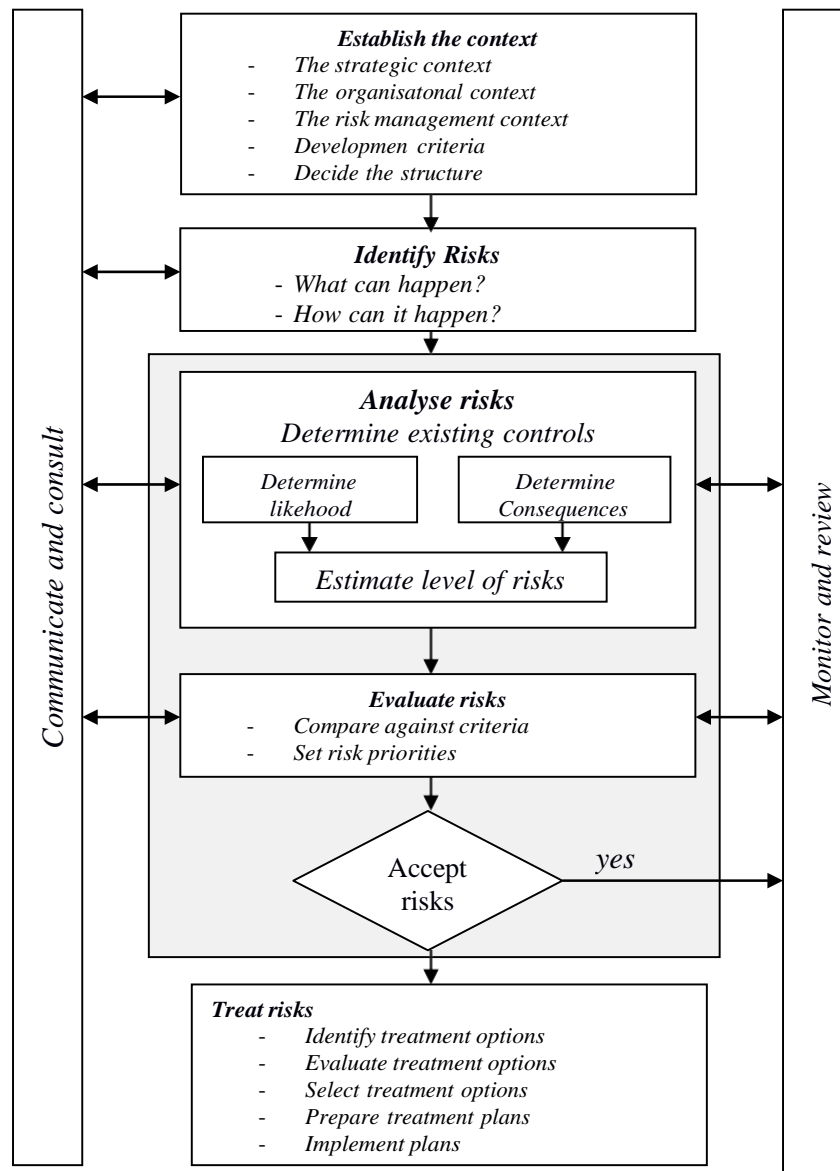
Communicate and consult

Establish the context
- The strategic context
- The organisatonal context
- The risk management context
- Developmen criteria
- Decide the structure

Identify Risks
- What can happen?
- How can it happen?

Analyse risks
Determine existing controls

Determine likehood

Determine Consequences

Estimate level of risks

Evaluate risks
- Compare against criteria
- Set risk priorities

Accept risks

yes

Treat risks
- Identify treatment options
- Evaluate treatment options
- Select treatment options
- Prepare treatment plans
- Implement plans

Monitor and review